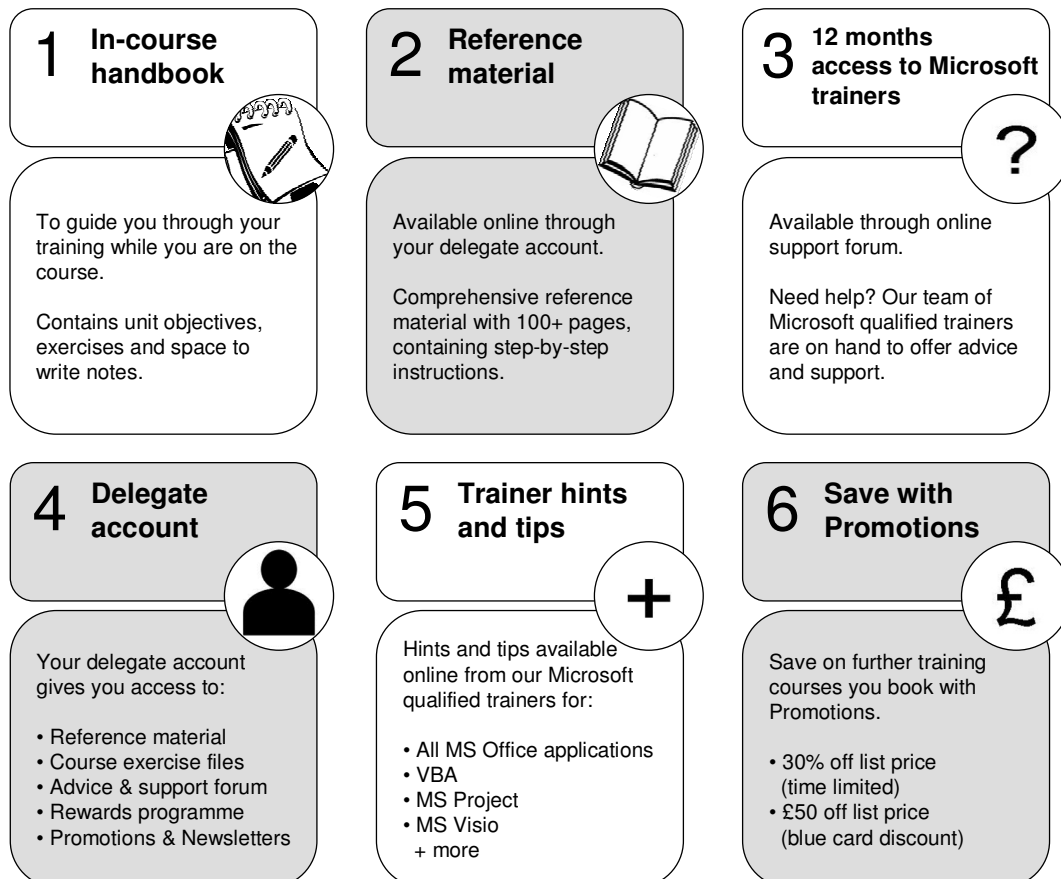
1 In-course handbook

To guide you through your training while you are on the course.

Contains unit objectives, exercises and space to write notes.

2 Reference material

Available online through your delegate account.

Comprehensive reference material with 100+ pages, containing step-by-step instructions.

3 12 months access to Microsoft trainers

?

Available through online support forum.

Need help? Our team of Microsoft qualified trainers are on hand to offer advice and support.

4 Delegate account

Your delegate account gives you access to:

• Reference material
• Course exercise files
• Advice & support forum
• Rewards programme
• Promotions & Newsletters

5 Trainer hints and tips

+

Hints and tips available online from our Microsoft qualified trainers for:

• All MS Office applications
• VBA
• MS Project
• MS Visio
+ more

6 Save with Promotions

£

Save on further training courses you book with Promotions.

• 30% off list price (time limited)
• £50 off list price (blue card discount)